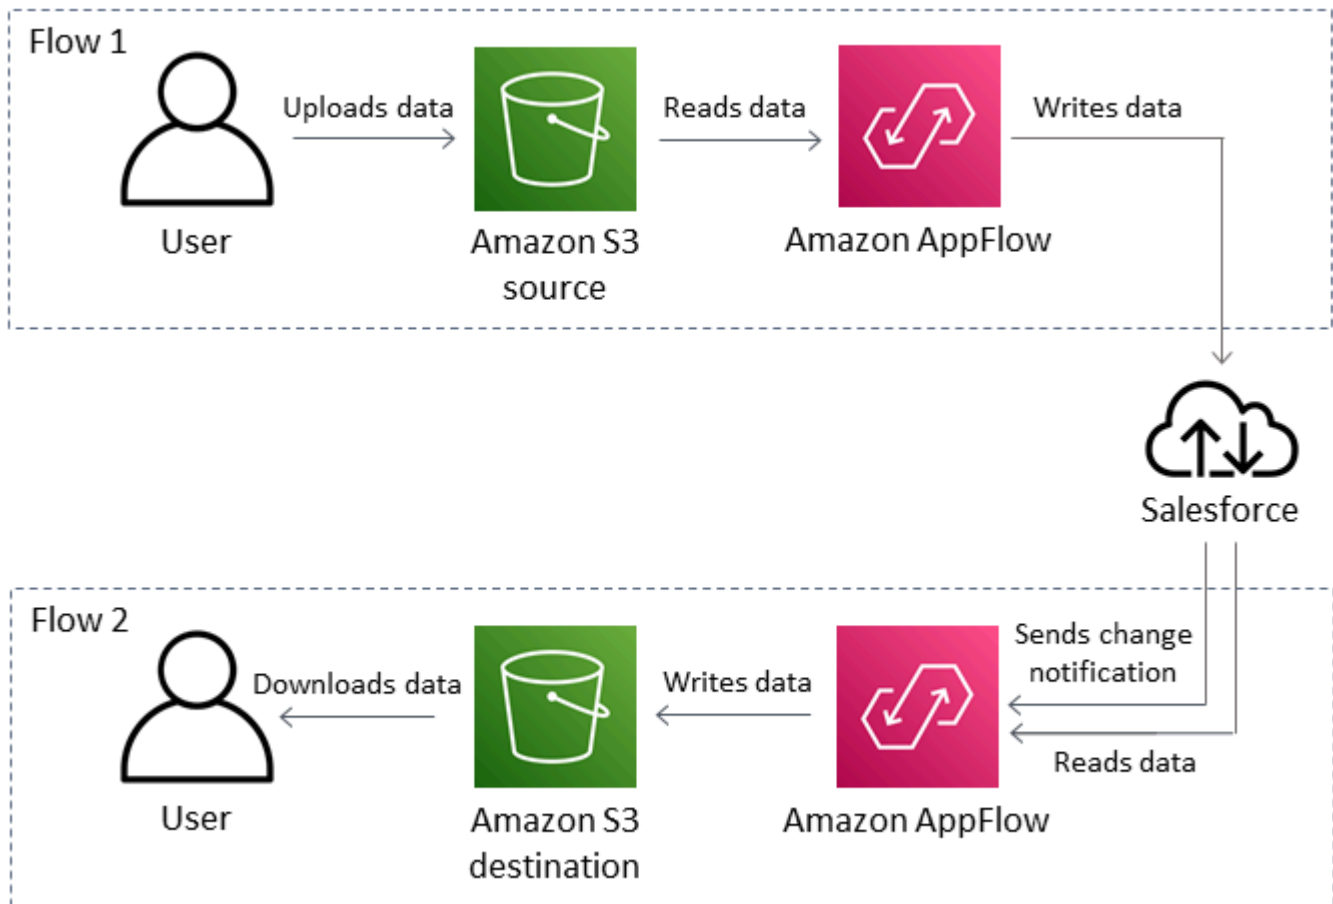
Flow 1

User

Uploads data

Amazon S3 source

Reads data

Amazon AppFlow

Writes data

Salesforce

Flow 2

Sends change notification

Reads data

Amazon AppFlow

Writes data

Amazon S3 destination

Downloads data

User